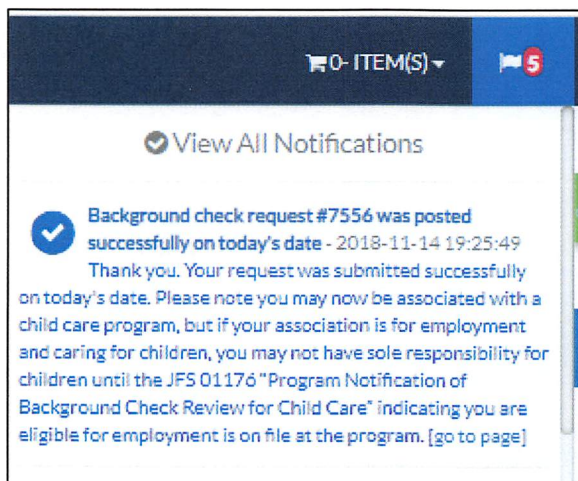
0- ITEM(S)

5

View All Notifications

Background check request #7556 was posted successfully on today's date - 2018-11-14 19:25:49 Thank you. Your request was submitted successfully on today's date. Please note you may now be associated with a child care program, but if your association is for employment and caring for children, you may not have sole responsibility for children until the JFS 01176 "Program Notification of Background Check Review for Child Care" indicating you are eligible for employment is on file at the program. [go to page]